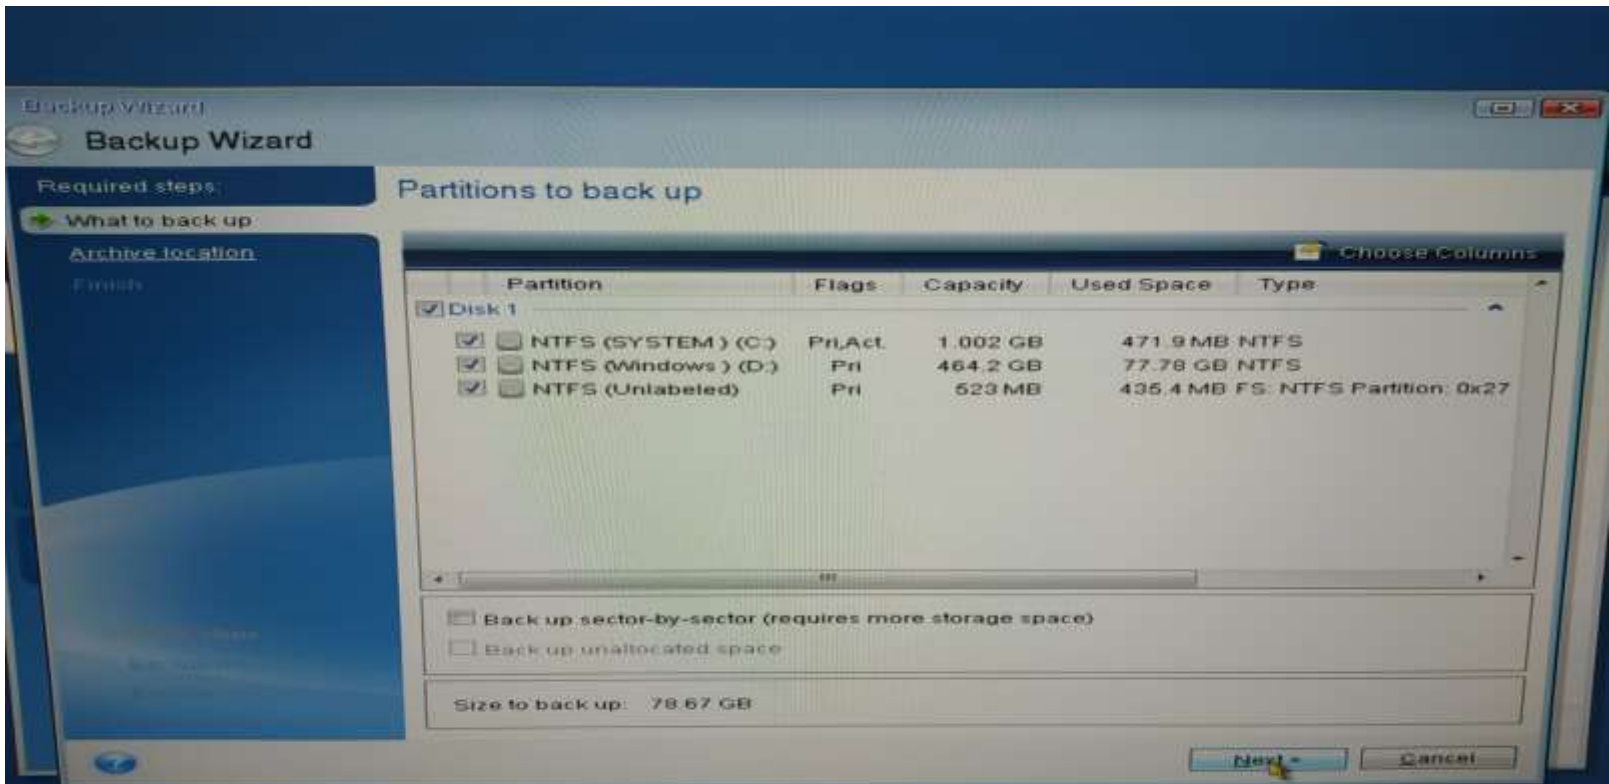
Backup Wizard

Backup Wizard

Required steps:

What to back up

Archive location

Finish

Partitions to back up

Choose Columns

| Partition | Flags | Capacity | Used Space | Type |
|---|---|---|---|---|
| Disk 1 | | | | |
| NTFS (SYSTEM) (C:) | Pri,Act. | 1.002 GB | 471.9 MB | NTFS |
| NTFS (Windows) (D:) | Pri | 464.2 GB | 77.78 GB | NTFS |
| NTFS (Unlabeled) | Pri | 523 MB | 435.4 MB | FS: NTFS Partition: 0x27 |

Back up sector-by-sector (requires more storage space)

Back up unallocated space

Size to back up: 78.67 GB

Next

Cancel